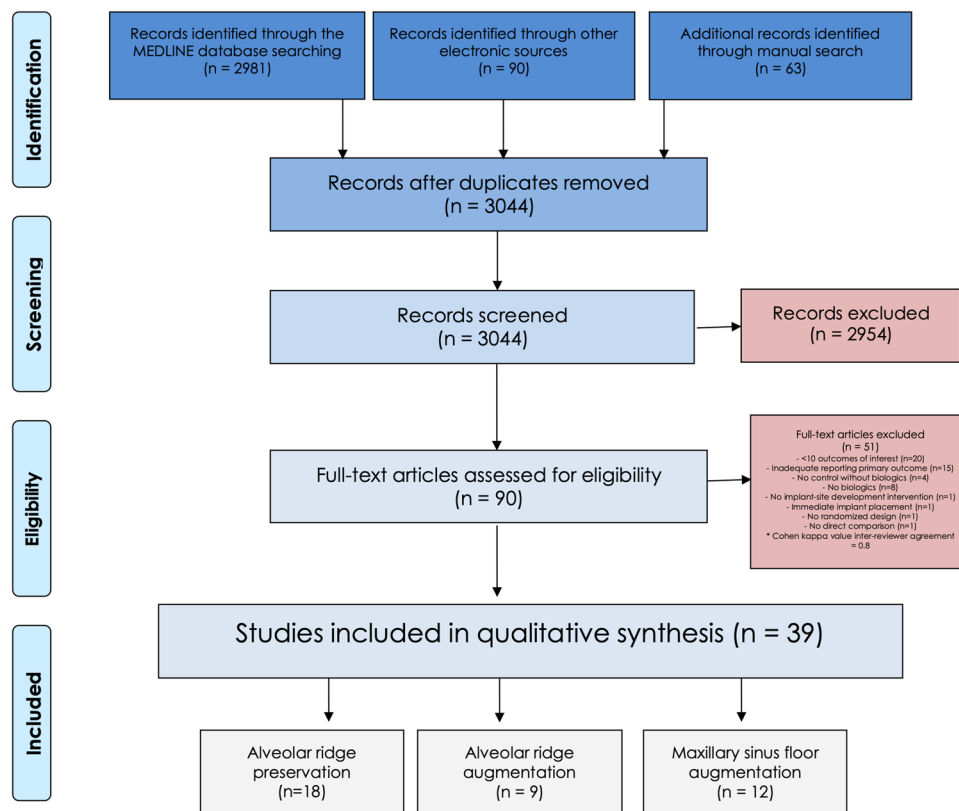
Identification

Records identified through the MEDLINE database searching
(n = 2981)

Records identified through other electronic sources
(n = 90)

Additional records identified through manual search
(n = 63)

Records after duplicates removed
(n = 3044)

Screening

Records screened
(n = 3044)

Records excluded
(n = 2954)

Eligibility

Full-text articles assessed for eligibility
(n = 90)

Full-text articles excluded
(n = 51)
- <10 outcomes of interest (n=20)
- Inadequate reporting primary outcome (n=15)
- No control without biologics (n=4)
- No biologics (n=8)
- No implant-site development intervention (n=1)
- Immediate implant placement (n=1)
- No randomized design (n=1)
- No direct comparison (n=1)
* Cohen kappa value inter-reviewer agreement = 0.8

Included

Studies included in qualitative synthesis (n = 39)

Alveolar ridge preservation
(n=18)

Alveolar ridge augmentation
(n = 9)

Maxillary sinus floor augmentation
(n = 12)